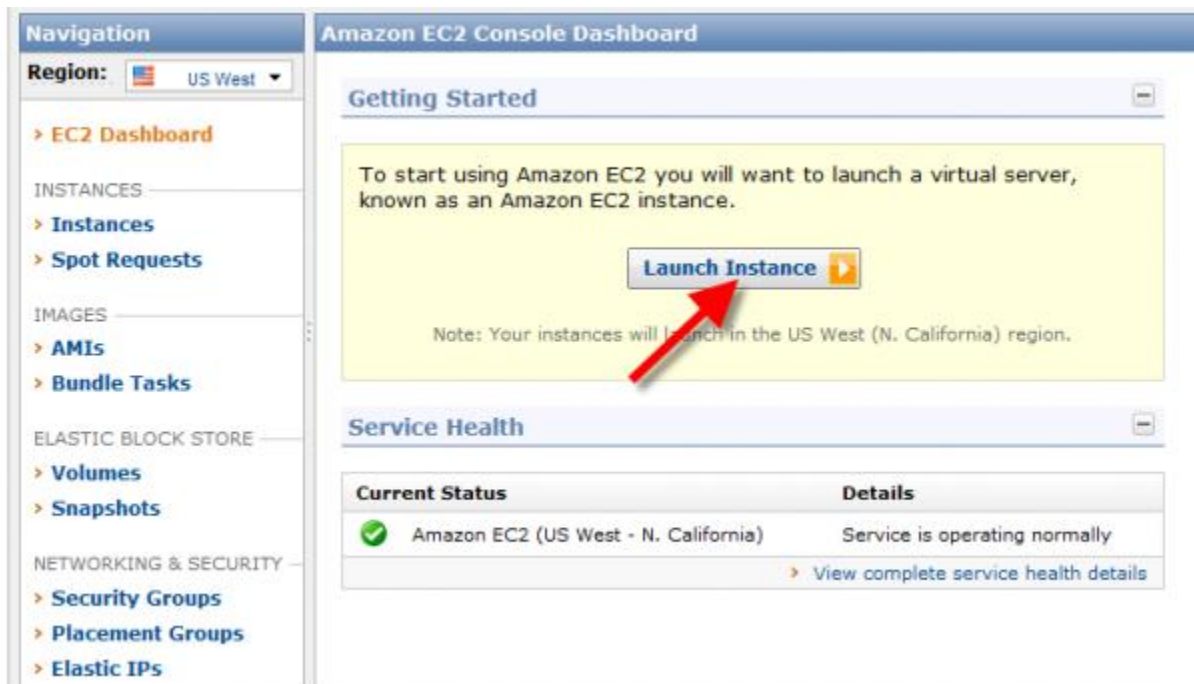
Navigation

Region: US West

› EC2 Dashboard

INSTANCES
› Instances
› Spot Requests

IMAGES
› AMIs
› Bundle Tasks

ELASTIC BLOCK STORE
› Volumes
› Snapshots

NETWORKING & SECURITY
› Security Groups
› Placement Groups
› Elastic IPs

Amazon EC2 Console Dashboard

Getting Started

To start using Amazon EC2 you will want to launch a virtual server, known as an Amazon EC2 instance.

Launch Instance

Note: Your instances will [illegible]nch in the US West (N. California) region.

Service Health

| Current Status | Details |
|---|---|
| Amazon EC2 (US West - N. California) | Service is operating normally |

› View complete service health details